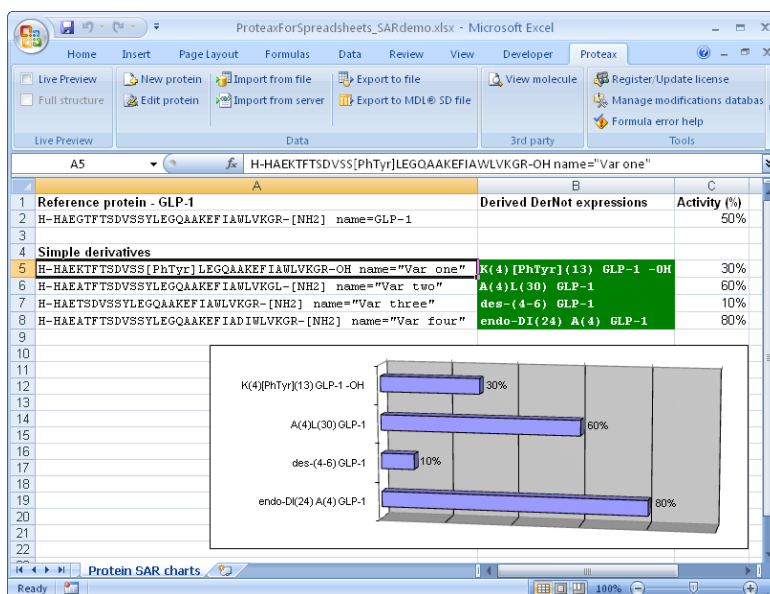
ProteaxForSpreadsheets_SARdemo.xlsx - Microsoft Excel

Home Insert Page Layout Formulas Data Review View Developer Proteax

Live Preview
Full structure
Live Preview

New protein
Edit protein
Import from file
Import from server
Export to file
Export to MDL® SD file
Data

View molecule
3rd party

Register/Update license
Manage modifications databas
Formula error help
Tools

A5 | $f_x$ | H-HAEKTFTSDVSS[PhTyr]LEGQAAKEFIAWLVKGR-OH name="Var one"

| | A | B | C |
|---|---|---|---|
| 1 | Reference protein - GLP-1 | Derived DerNot expressions | Activity (%) |
| 2 | H-HAEGTFTSDVSSYLEGQAAKEFIAWLVKGR-[NH2] name=GLP-1 | | 50% |
| 3 | | | |
| 4 | Simple derivatives | | |
| 5 | H-HAEKTFTSDVSS[PhTyr]LEGQAAKEFIAWLVKGR-OH name="Var one" | K(4)[PhTyr](13) GLP-1 -OH | 30% |
| 6 | H-HAEATFTSDVSSYLEGQAAKEFIAWLVKGL-[NH2] name="Var two" | A(4)L(30) GLP-1 | 60% |
| 7 | H-HAETSDVSSYLEGQAAKEFIAWLVKGR-[NH2] name="Var three" | des-(4-6) GLP-1 | 10% |
| 8 | H-HAEATFTSDVSSYLEGQAAKEFIADIWLVKGR-[NH2] name="Var four" | endo-DI(24) A(4) GLP-1 | 80% |
| 9 | | | |
| 10 | | | |
| 11 | | | |
| 12 | | | |
| 13 | | | |
| 14 | | | |
| 15 | | | |
| 16 | | | |
| 17 | | | |
| 18 | | | |
| 19 | | | |
| 20 | | | |
| 21 | | | |
| 22 | | | |

K(4)[PhTyr](13) GLP-1 -OH 30%
A(4)L(30) GLP-1 60%
des-(4-6) GLP-1 10%
endo-DI(24) A(4) GLP-1 80%

Protein SAR charts

Ready 100%